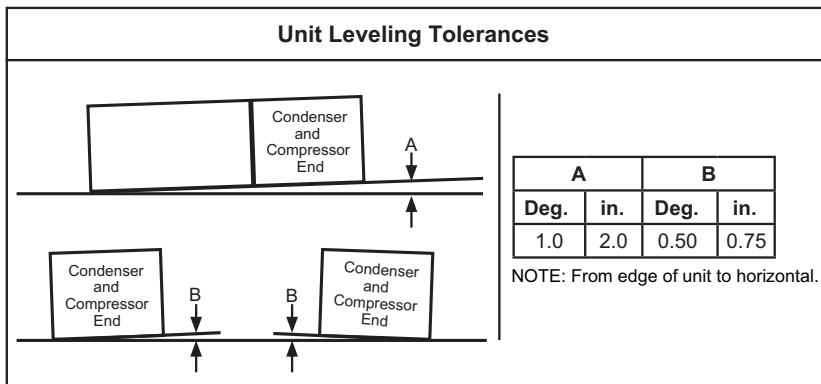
Unit Leveling Tolerances

Condenser and Compressor End

A

Condenser and Compressor End

B

B

Condenser and Compressor End

| A | | B | |
|---|---|---|---|
| Deg. | in. | Deg. | in. |
| 1.0 | 2.0 | 0.50 | 0.75 |

NOTE: From edge of unit to horizontal.